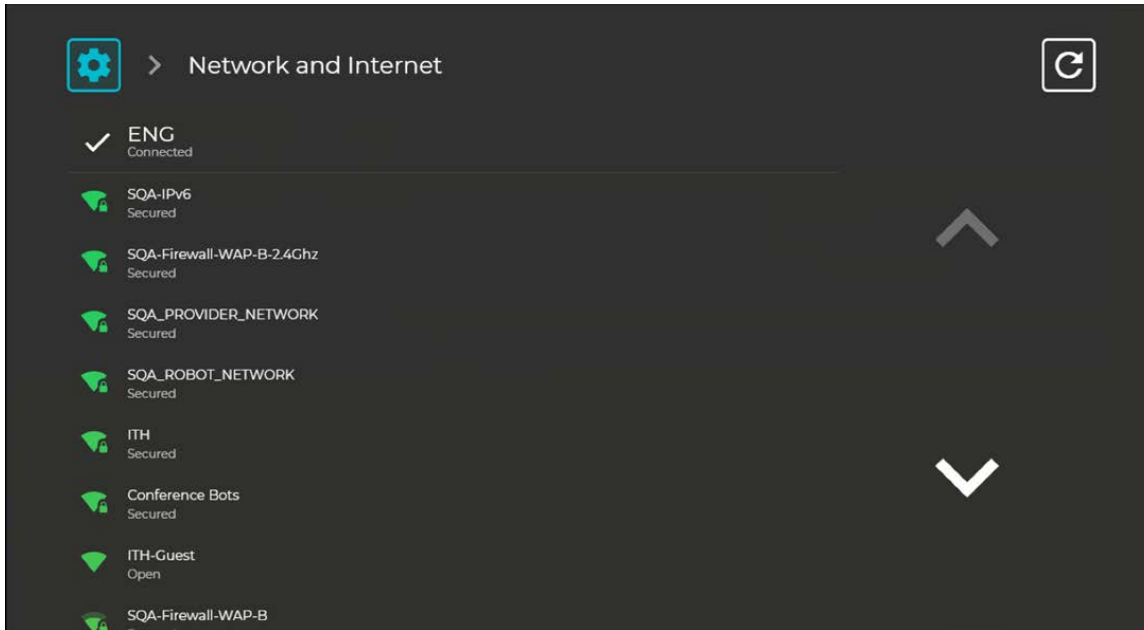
> Network and Internet

ENG
Connected

SQA-IPv6
Secured

SQA-Firewall-WAP-B-2.4Ghz
Secured

SQA_PROVIDER_NETWORK
Secured

SQA_ROBOT_NETWORK
Secured

ITH
Secured

Conference Bots
Secured

ITH-Guest
Open

SQA-Firewall-WAP-B